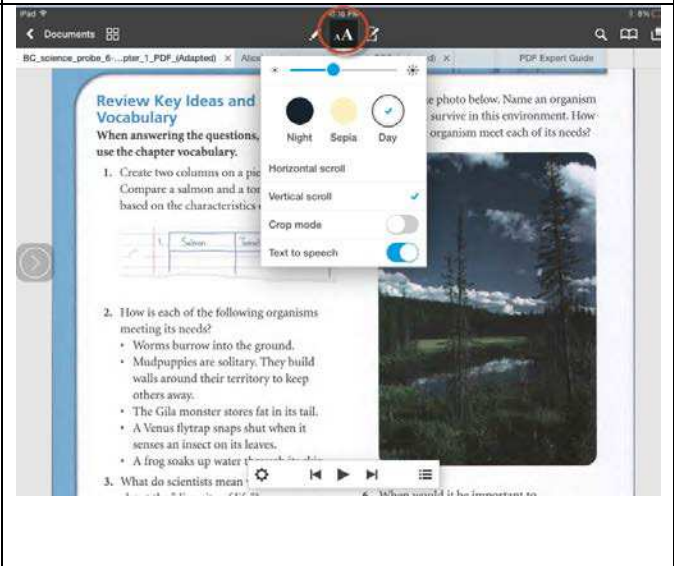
iPad
Documents
aA
BG_science_probe_6-...pter_1_PDF_(Adapted) ×
Alice
d) ×
PDF Expert Guide

Night Sepia Day
Horizontal scroll
Vertical scroll
Crop mode
Text to speech

Review Key Ideas and Vocabulary
When answering the questions, use the chapter vocabulary.

1. Create two columns on a pie Compare a salmon and a tor based on the characteristics

1. Salmon

2. How is each of the following organisms meeting its needs?
• Worms burrow into the ground.
• Mudpuppies are solitary. They build walls around their territory to keep others away.
• The Gila monster stores fat in its tail.
• A Venus flytrap snaps shut when it senses an insect on its leaves.
• A frog soaks up water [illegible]

3. What do scientists mean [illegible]

e photo below. Name an organism survive in this environment. How organism meet each of its needs?

6. When would it be important to